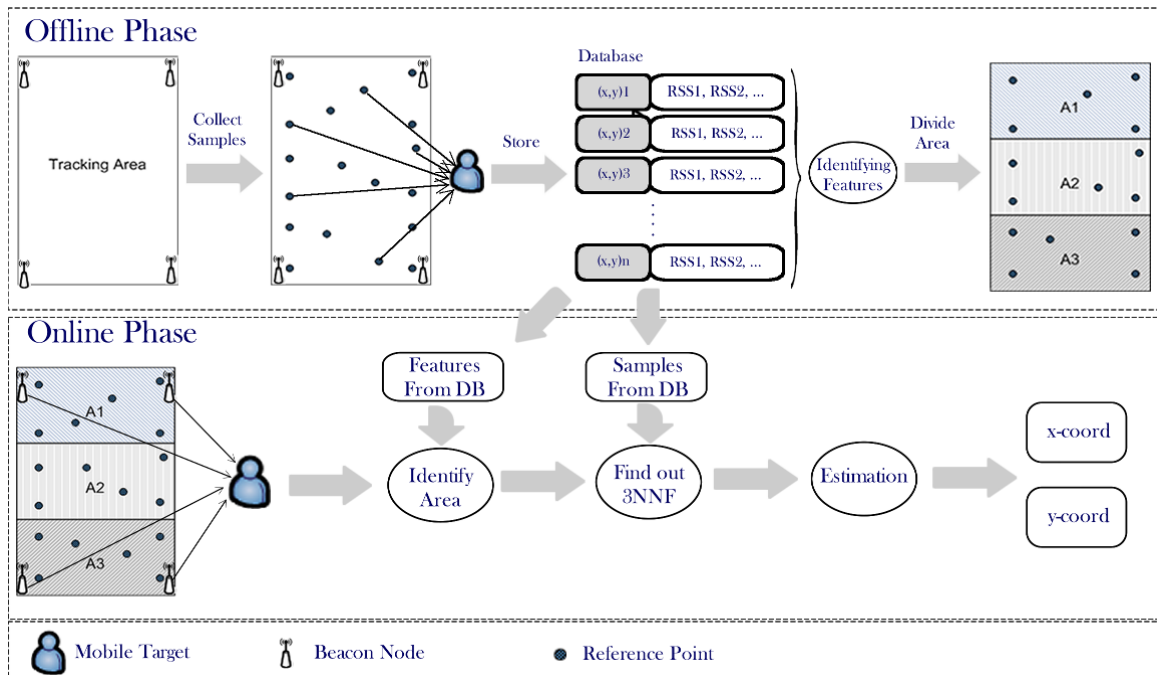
Offline Phase

Tracking Area

Collect Samples

Store

Database

| (x,y)1 | RSS1, RSS2, ... |
|---|---|
| (x,y)2 | RSS1, RSS2, ... |
| (x,y)3 | RSS1, RSS2, ... |
| (x,y)n | RSS1, RSS2, ... |

Identifying Features

Divide Area

A1

A2

A3

Online Phase

A1

A2

A3

Features From DB

Samples From DB

Identify Area

Find out 3NNF

Estimation

x-coord

y-coord

Mobile Target

Beacon Node

Reference Point